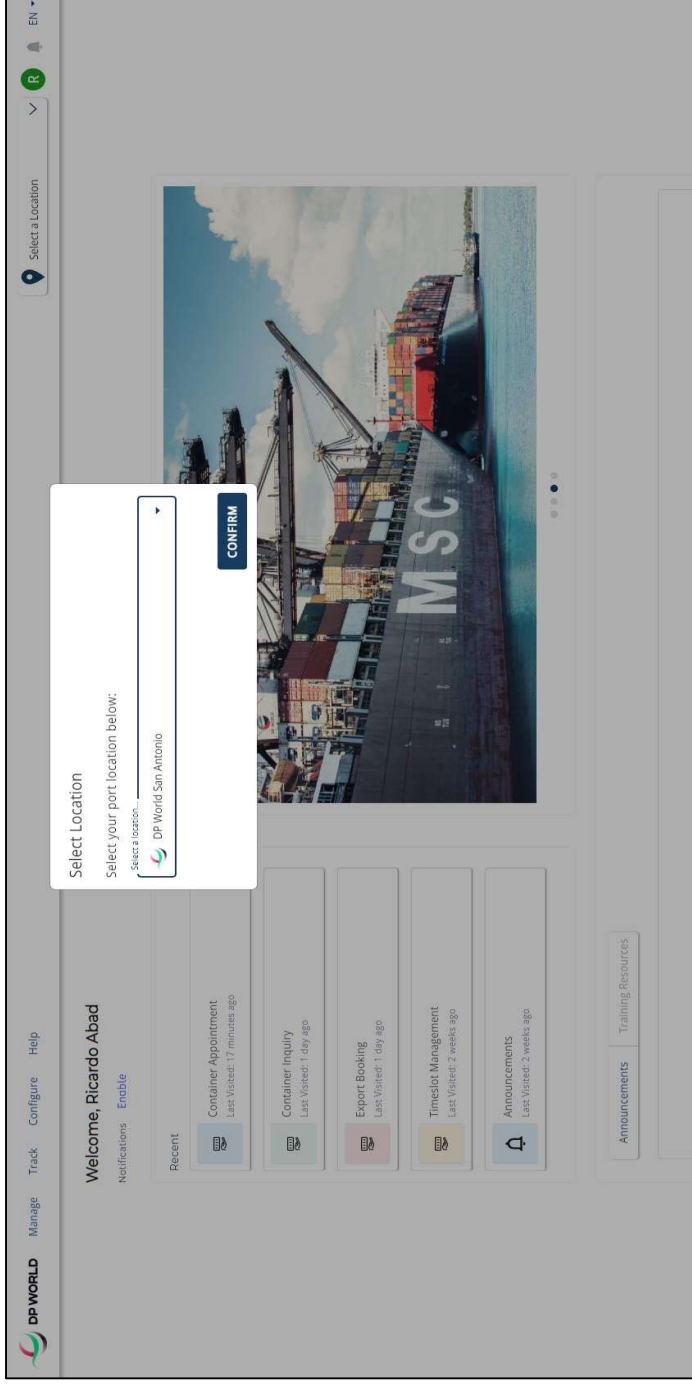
DP WORLD Manage Track Configure Help

Select a Location

R

EN

Welcome, Ricardo Abad

Notifications Enable

Recent

Container Appointment
Last Visited: 17 minutes ago

Container Inquiry
Last Visited: 1 day ago

Export Booking
Last Visited: 1 day ago

Timeslot Management
Last Visited: 2 weeks ago

Announcements
Last Visited: 2 weeks ago

Select Location

Select your port location below:

Select a location

DP World San Antonio

CONFIRM

MSC

Announcements Training Resources